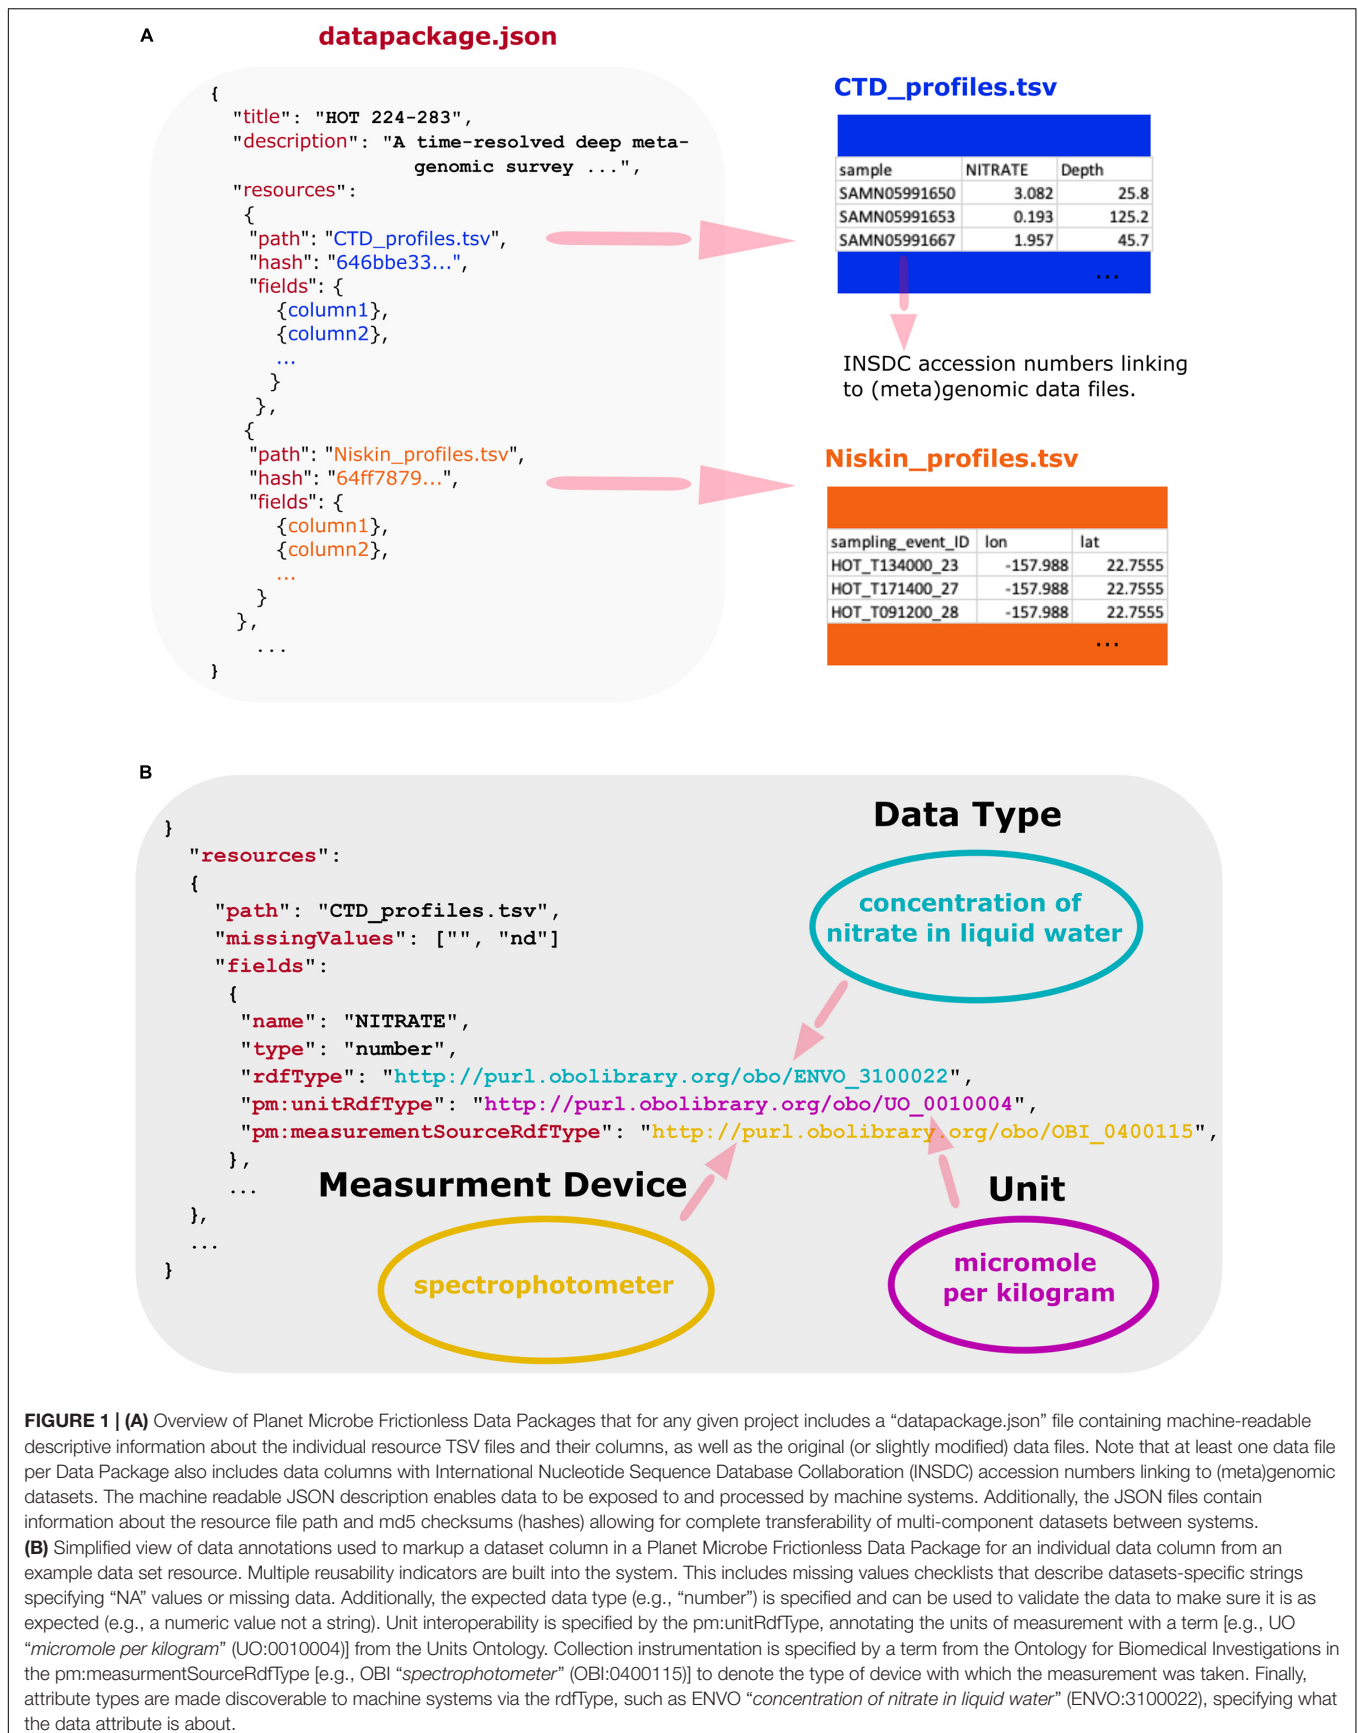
A

datapackage.json

{
"title": "HOT 224-283",
"description": "A time-resolved deep metagenomic survey ...",
"resources":
{
"path": "CTD_profiles.tsv",
"hash": "646bbe33...",
"fields": {
{column1},
{column2},
...
}
},
{
"path": "Niskin_profiles.tsv",
"hash": "64ff7879...",
"fields": {
{column1},
{column2},
...
}
},
...
}

CTD_profiles.tsv

| sample | NITRATE | Depth |
|---|---|---|
| SAMN05991650 | 3.082 | 25.8 |
| SAMN05991653 | 0.193 | 125.2 |
| SAMN05991667 | 1.957 | 45.7 |

...

INSDC accession numbers linking to (meta)genomic data files.

Niskin_profiles.tsv

| sampling_event_ID | lon | lat |
|---|---|---|
| HOT_T134000_23 | -157.988 | 22.7555 |
| HOT_T171400_27 | -157.988 | 22.7555 |
| HOT_T091200_28 | -157.988 | 22.7555 |

...

B

}
"resources":
{
"path": "CTD_profiles.tsv",
"missingValues": ["", "nd"]
"fields":
{
"name": "NITRATE",
"type": "number",
"rdfType": "http://purl.obolibrary.org/obo/ENVO_3100022",
"pm:unitRdfType": "http://purl.obolibrary.org/obo/UO_0010004",
"pm:measurementSourceRdfType": "http://purl.obolibrary.org/obo/OBI_0400115",
},
...
},
...
}

Data Type

concentration of nitrate in liquid water

Measurment Device

spectrophotometer

Unit

micromole per kilogram

FIGURE 1 | (A) Overview of Planet Microbe Frictionless Data Packages that for any given project includes a "datapackage.json" file containing machine-readable descriptive information about the individual resource TSV files and their columns, as well as the original (or slightly modified) data files. Note that at least one data file per Data Package also includes data columns with International Nucleotide Sequence Database Collaboration (INSDC) accession numbers linking to (meta)genomic datasets. The machine readable JSON description enables data to be exposed to and processed by machine systems. Additionally, the JSON files contain information about the resource file path and md5 checksums (hashes) allowing for complete transferability of multi-component datasets between systems.
(B) Simplified view of data annotations used to markup a dataset column in a Planet Microbe Frictionless Data Package for an individual data column from an example data set resource. Multiple reusability indicators are built into the system. This includes missing values checklists that describe datasets-specific strings specifying "NA" values or missing data. Additionally, the expected data type (e.g., "number") is specified and can be used to validate the data to make sure it is as expected (e.g., a numeric value not a string). Unit interoperability is specified by the pm:unitRdfType, annotating the units of measurement with a term [e.g., UO "micromole per kilogram" (UO:0010004)] from the Units Ontology. Collection instrumentation is specified by a term from the Ontology for Biomedical Investigations in the pm:measurmentSourceRdfType [e.g., OBI "spectrophotometer" (OBI:0400115)] to denote the type of device with which the measurement was taken. Finally, attribute types are made discoverable to machine systems via the rdfType, such as ENVO "concentration of nitrate in liquid water" (ENVO:3100022), specifying what the data attribute is about.